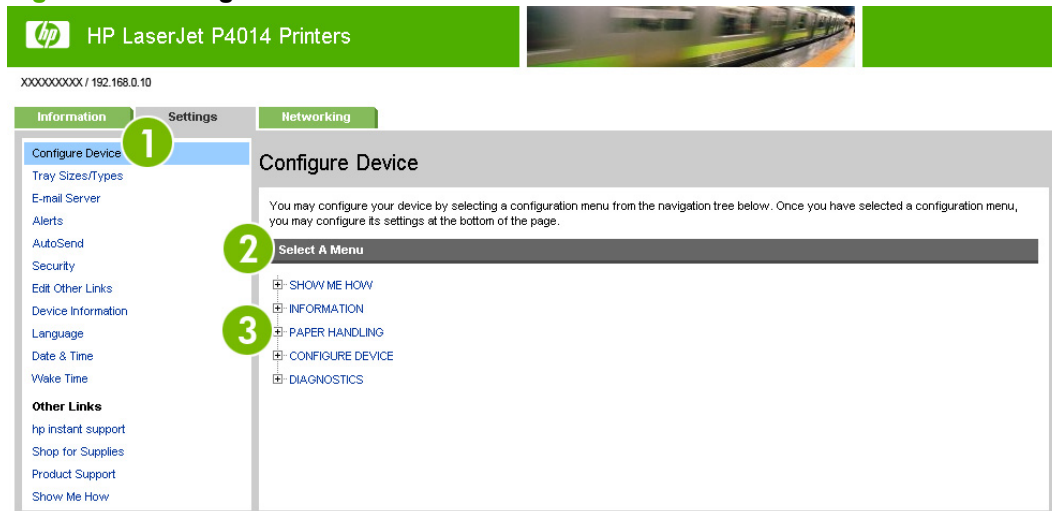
HP LaserJet P4014 Printers

XXXXXXXXX / 192.168.0.10

Information
Settings
Networking

Configure Device
Tray Sizes/Types
E-mail Server
Alerts
AutoSend
Security
Edit Other Links
Device Information
Language
Date & Time
Wake Time

Other Links
hp instant support
Shop for Supplies
Product Support
Show Me How

1

Configure Device

You may configure your device by selecting a configuration menu from the navigation tree below. Once you have selected a configuration menu, you may configure its settings at the bottom of the page.

2

Select A Menu

3

SHOW ME HOW
INFORMATION
PAPER HANDLING
CONFIGURE DEVICE
DIAGNOSTICS